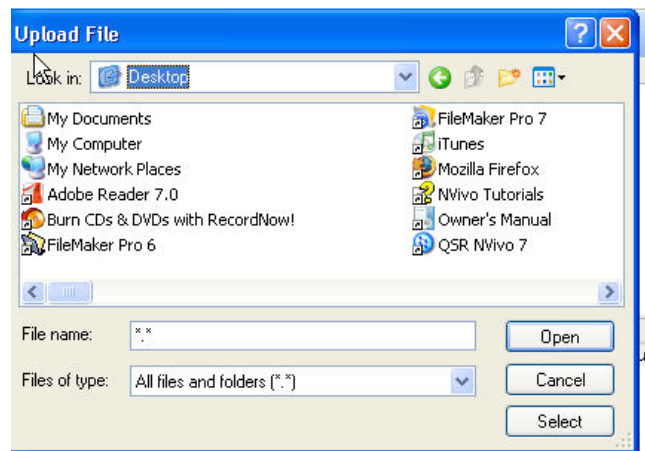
Upload File

Look in: Desktop

My Documents
My Computer
My Network Places
Adobe Reader 7.0
Burn CDs & DVDs with RecordNow!
FileMaker Pro 6

FileMaker Pro 7
iTunes
Mozilla Firefox
NVivo Tutorials
Owner's Manual
QSR NVivo 7

File name: *.*
Files of type: All files and folders (*.*)

Open
Cancel
Select